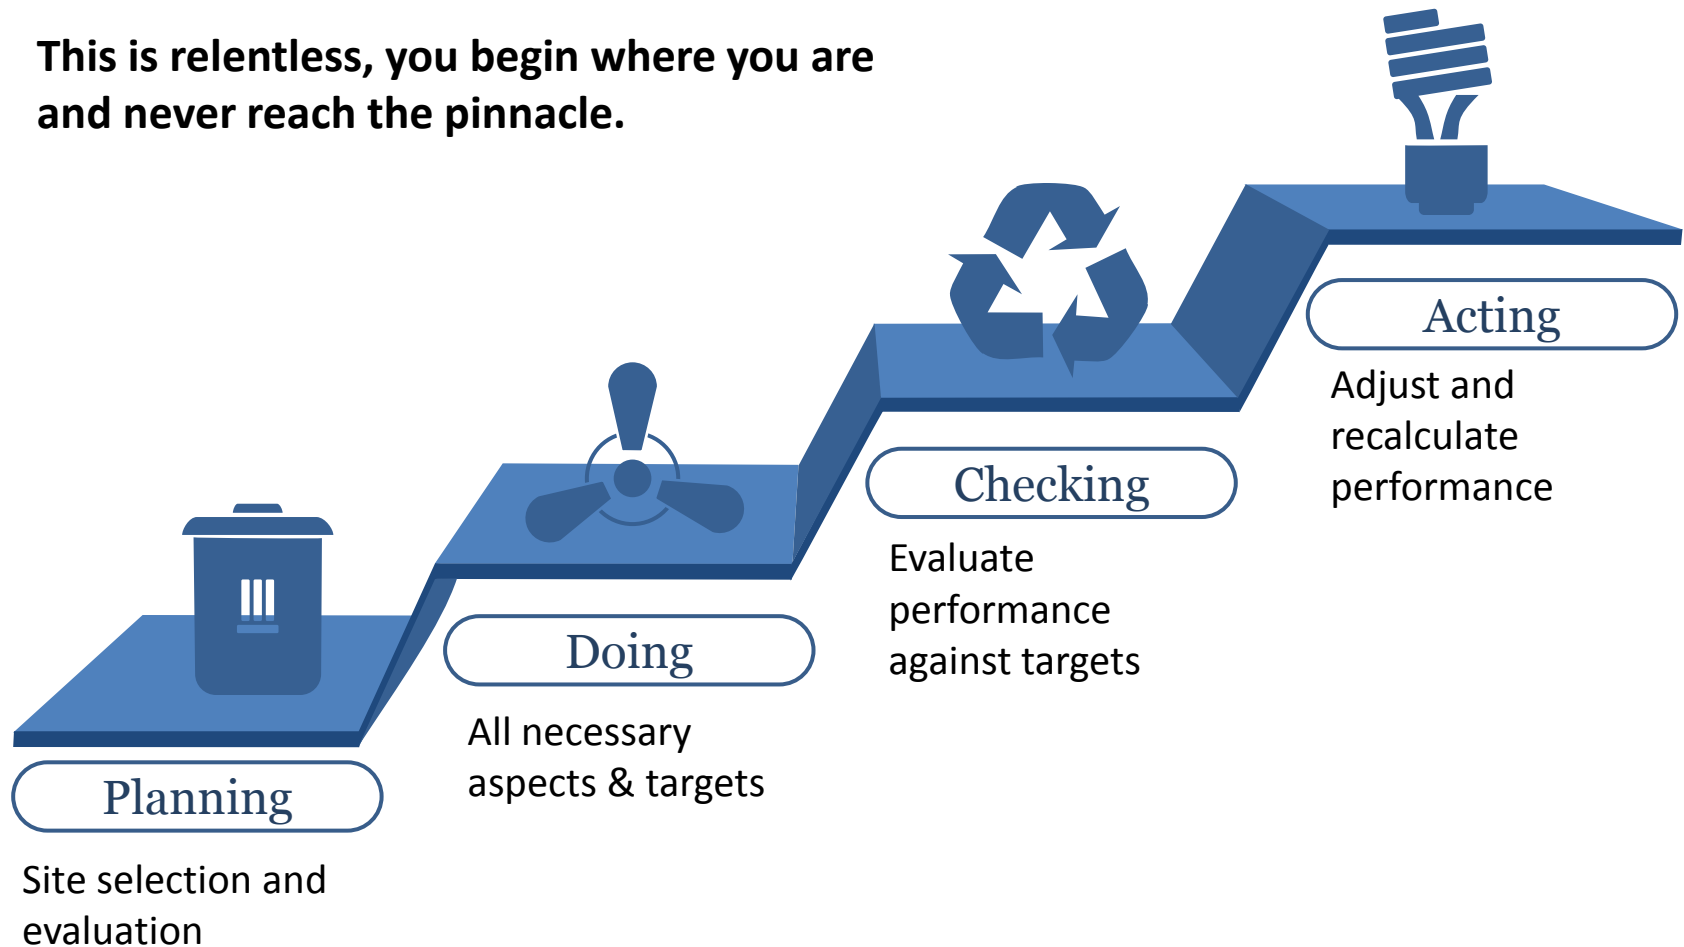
This is relentless, you begin where you are and never reach the pinnacle.

Acting

Adjust and recalculate performance

Checking

Evaluate performance against targets

Doing

All necessary aspects & targets

Planning

Site selection and evaluation